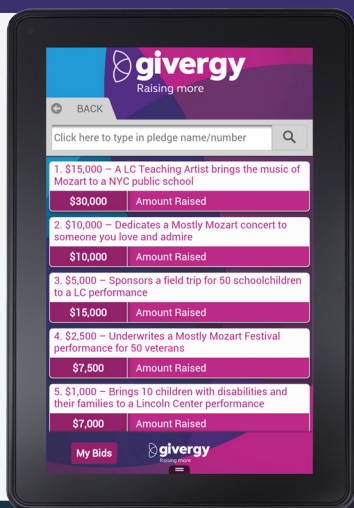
givergy
Raising more

BACK

Click here to type in pledge name/number

1. $15,000 – A LC Teaching Artist brings the music of Mozart to a NYC public school
$30,000 Amount Raised

2. $10,000 – Dedicates a Mostly Mozart concert to someone you love and admire
$10,000 Amount Raised

3. $5,000 – Sponsors a field trip for 50 schoolchildren to a LC performance
$15,000 Amount Raised

4. $2,500 – Underwrites a Mostly Mozart Festival performance for 50 veterans
$7,500 Amount Raised

5. $1,000 – Brings 10 children with disabilities and their families to a Lincoln Center performance
$7,000 Amount Raised

My Bids
givergy
Raising more